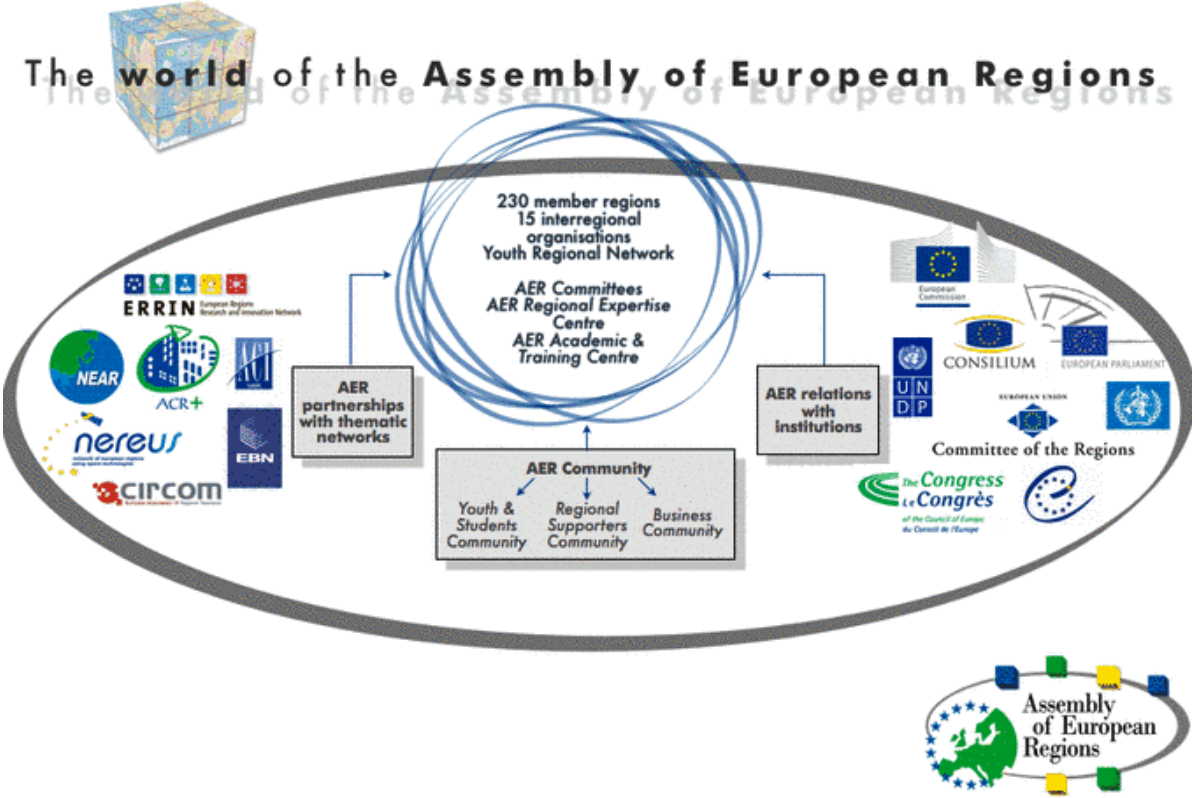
The world of the Assembly of European Regions

230 member regions
15 interregional organisations
Youth Regional Network

AER Committees
AER Regional Expertise Centre
AER Academic & Training Centre

ERRIN European Regions Research and Innovation Network

NEAR

ACR+

ACI

nereus
Network of European Regions Using Space Technologies

EBN

CIRCOM
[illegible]

AER partnerships with thematic networks

AER Community

Youth & Students Community

Regional Supporters Community

Business Community

AER relations with institutions

European Commission

CONSILIUM

EUROPEAN PARLIAMENT

UNDP

EUROPEAN UNION

Committee of the Regions

The Congress
Le Congrès
of the Council of Europe
du Conseil de l'Europe

Assembly of European Regions